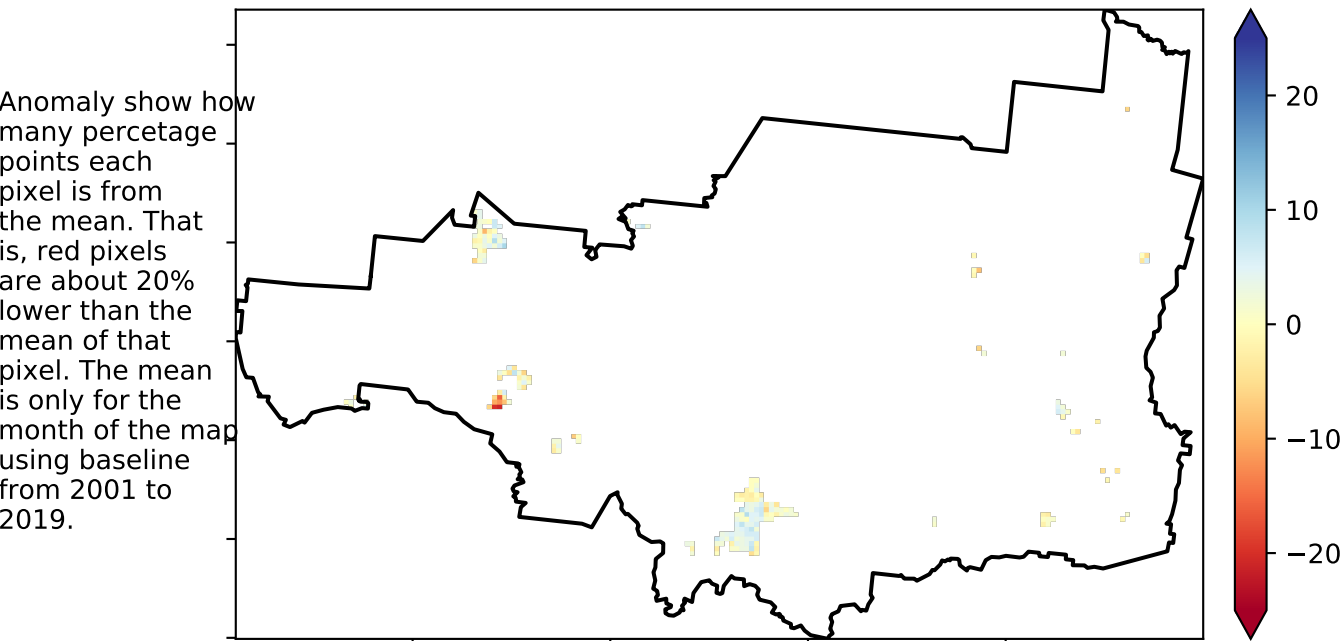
Anomaly show how many percetage points each pixel is from the mean. That is, red pixels are about 20% lower than the mean of that pixel. The mean is only for the month of the map using baseline from 2001 to 2019.

20
10
0
−10
−20